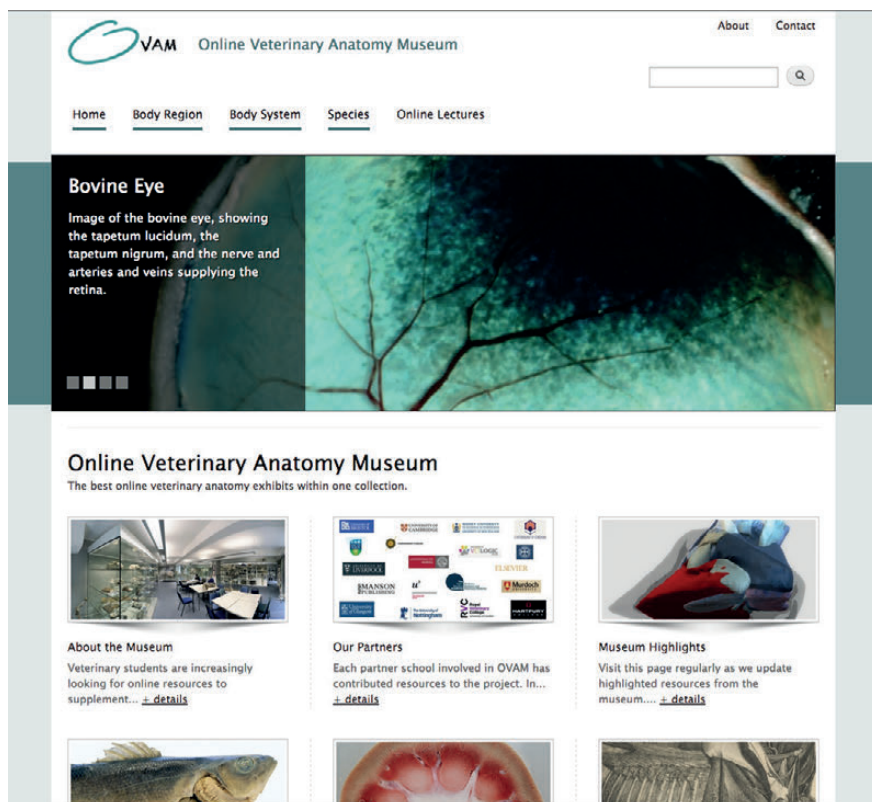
OVAM Online Veterinary Anatomy Museum

About Contact

Home Body Region Body System Species Online Lectures

Bovine Eye

Image of the bovine eye, showing the tapetum lucidum, the tapetum nigrum, and the nerve and arteries and veins supplying the retina.

Online Veterinary Anatomy Museum

The best online veterinary anatomy exhibits within one collection.

About the Museum

Veterinary students are increasingly looking for online resources to supplement... + details

Our Partners

Each partner school involved in OVAM has contributed resources to the project. In... + details

Museum Highlights

Visit this page regularly as we update highlighted resources from the museum.... + details